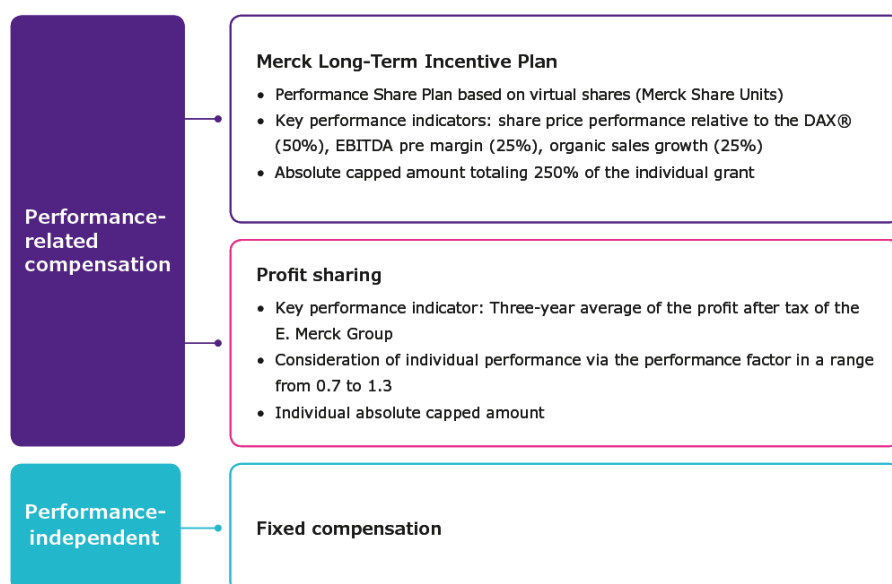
Performance-related compensation

Merck Long-Term Incentive Plan

- Performance Share Plan based on virtual shares (Merck Share Units)
- Key performance indicators: share price performance relative to the DAX® (50%), EBITDA pre margin (25%), organic sales growth (25%)
- Absolute capped amount totaling 250% of the individual grant

Profit sharing

- Key performance indicator: Three-year average of the profit after tax of the E. Merck Group
- Consideration of individual performance via the performance factor in a range from 0.7 to 1.3
- Individual absolute capped amount

Performance-independent

Fixed compensation